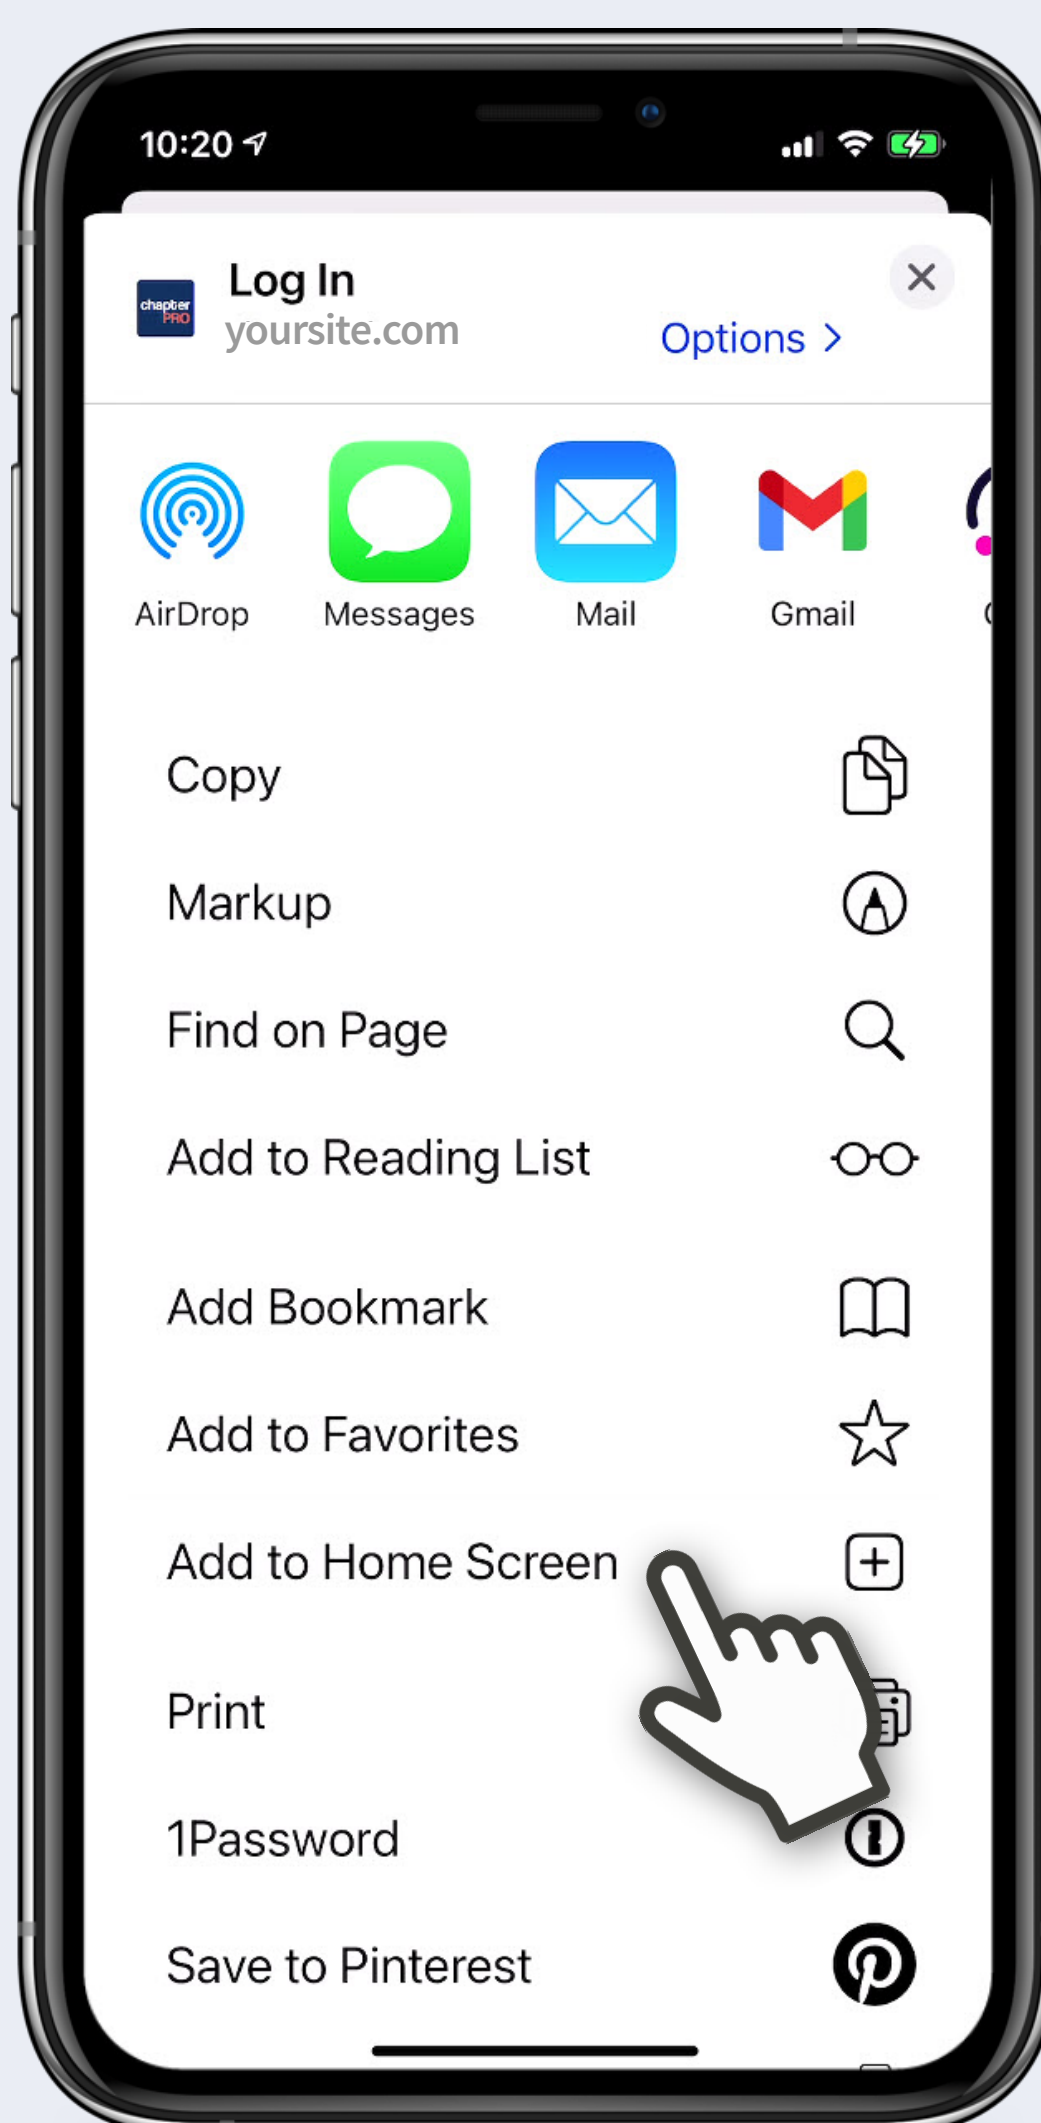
10:20

chapter PRO

Log In
yoursite.com

Options >

AirDrop

Messages

Mail

Gmail

Copy

Markup

Find on Page

Add to Reading List

Add Bookmark

Add to Favorites

Add to Home Screen

Print

1Password

Save to Pinterest